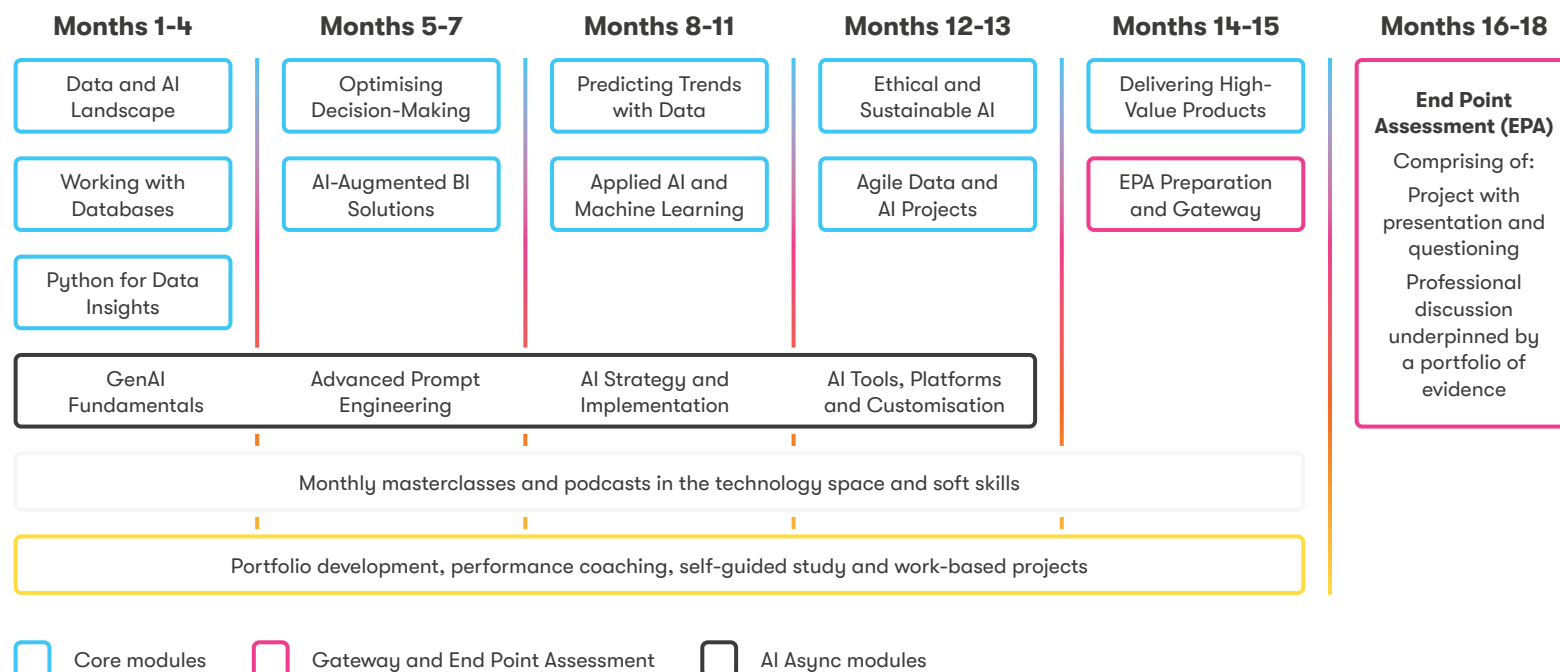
Months 1-4

Data and AI Landscape

Working with Databases

Python for Data Insights

Months 5-7

Optimising Decision-Making

AI-Augmented BI Solutions

Months 8-11

Predicting Trends with Data

Applied AI and Machine Learning

Months 12-13

Ethical and Sustainable AI

Agile Data and AI Projects

Months 14-15

Delivering High-Value Products

EPA Preparation and Gateway

Months 16-18

End Point Assessment (EPA)

Comprising of:

Project with presentation and questioning

Professional discussion underpinned by a portfolio of evidence

GenAI Fundamentals

Advanced Prompt Engineering

AI Strategy and Implementation

AI Tools, Platforms and Customisation

Monthly masterclasses and podcasts in the technology space and soft skills

Portfolio development, performance coaching, self-guided study and work-based projects

Core modules

Gateway and End Point Assessment

AI Async modules